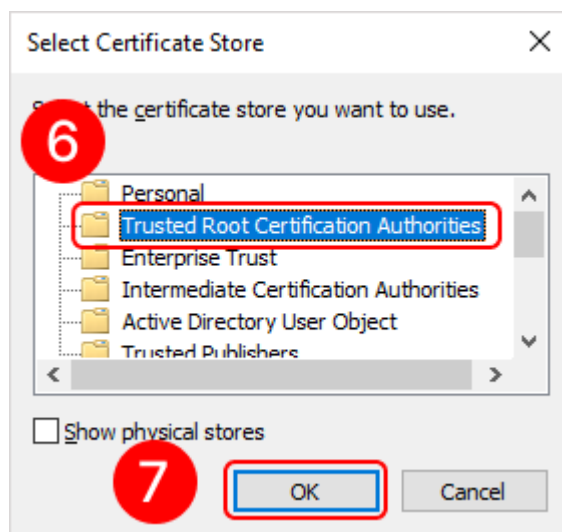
Select Certificate Store

S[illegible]t the certificate store you want to use.

6

Personal
Trusted Root Certification Authorities
Enterprise Trust
Intermediate Certification Authorities
Active Directory User Object
Trusted Publishers

Show physical stores

7

OK

Cancel